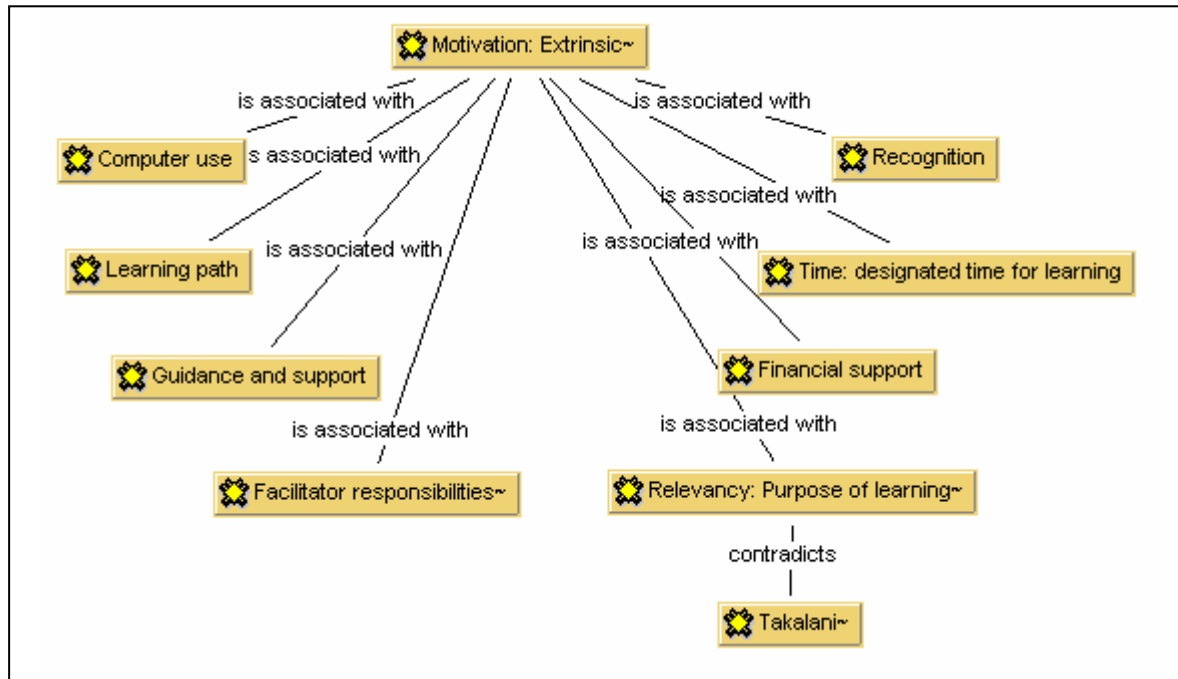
Motivation: Extrinsic~

is associated with

Computer use

is associated with

Learning path

is associated with

Guidance and support

is associated with

Facilitator responsibilities~

is associated with

Recognition

is associated with

Time: designated time for learning

is associated with

Financial support

is associated with

Relevancy: Purpose of learning~

contradicts

Takalani~